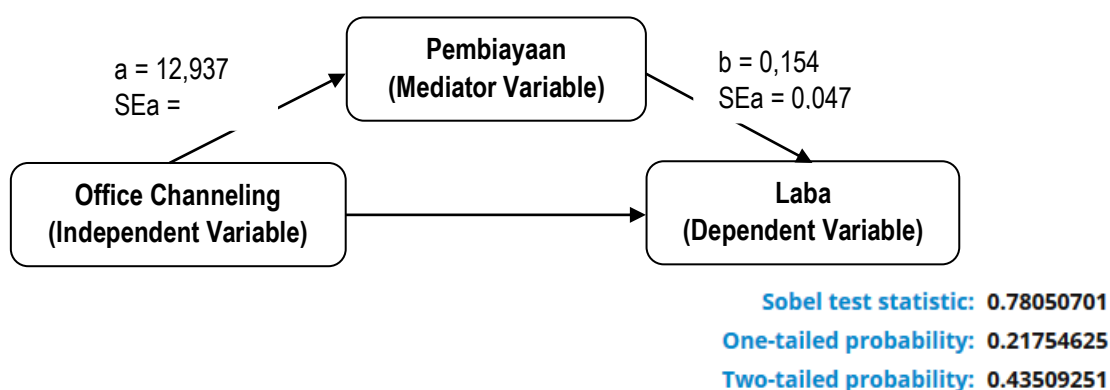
a = 12,937
SEa =

Pembiayaan
(Mediator Variable)

b = 0,154
SEa = 0,047

Office Channeling
(Independent Variable)

Laba
(Dependent Variable)

Sobel test statistic: 0.78050701
One-tailed probability: 0.21754625
Two-tailed probability: 0.43509251